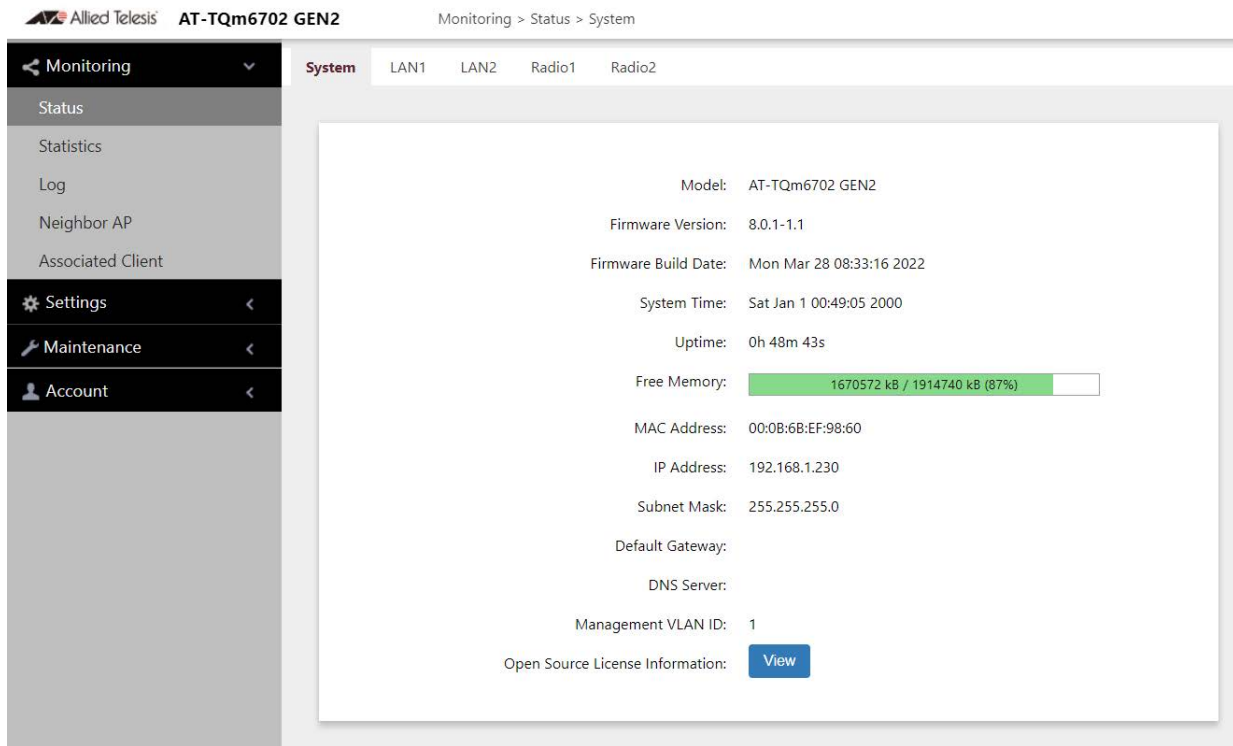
Allied Telesis AT-TQm6702 GEN2 Monitoring > Status > System

Monitoring
Status
Statistics
Log
Neighbor AP
Associated Client
Settings
Maintenance
Account

System LAN1 LAN2 Radio1 Radio2

Model: AT-TQm6702 GEN2
Firmware Version: 8.0.1-1.1
Firmware Build Date: Mon Mar 28 08:33:16 2022
System Time: Sat Jan 1 00:49:05 2000
Uptime: 0h 48m 43s
Free Memory: 1670572 kB / 1914740 kB (87%)
MAC Address: 00:0B:6B:EF:98:60
IP Address: 192.168.1.230
Subnet Mask: 255.255.255.0
Default Gateway:
DNS Server:
Management VLAN ID: 1
Open Source License Information: View